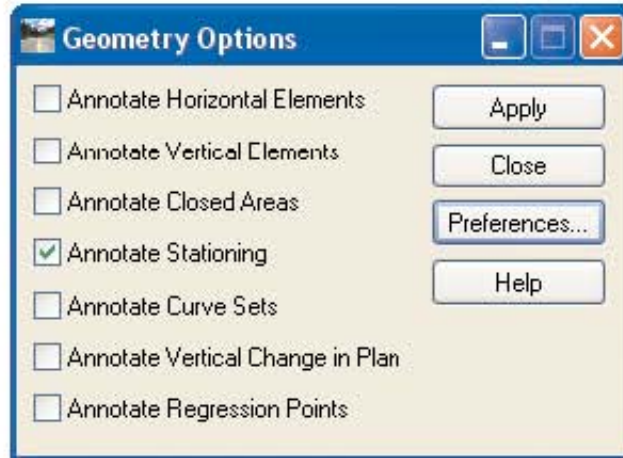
Geometry Options

Annotate Horizontal Elements

Annotate Vertical Elements

Annotate Closed Areas

Annotate Stationing

Annotate Curve Sets

Annotate Vertical Change in Plan

Annotate Regression Points

Apply

Close

Preferences...

Help